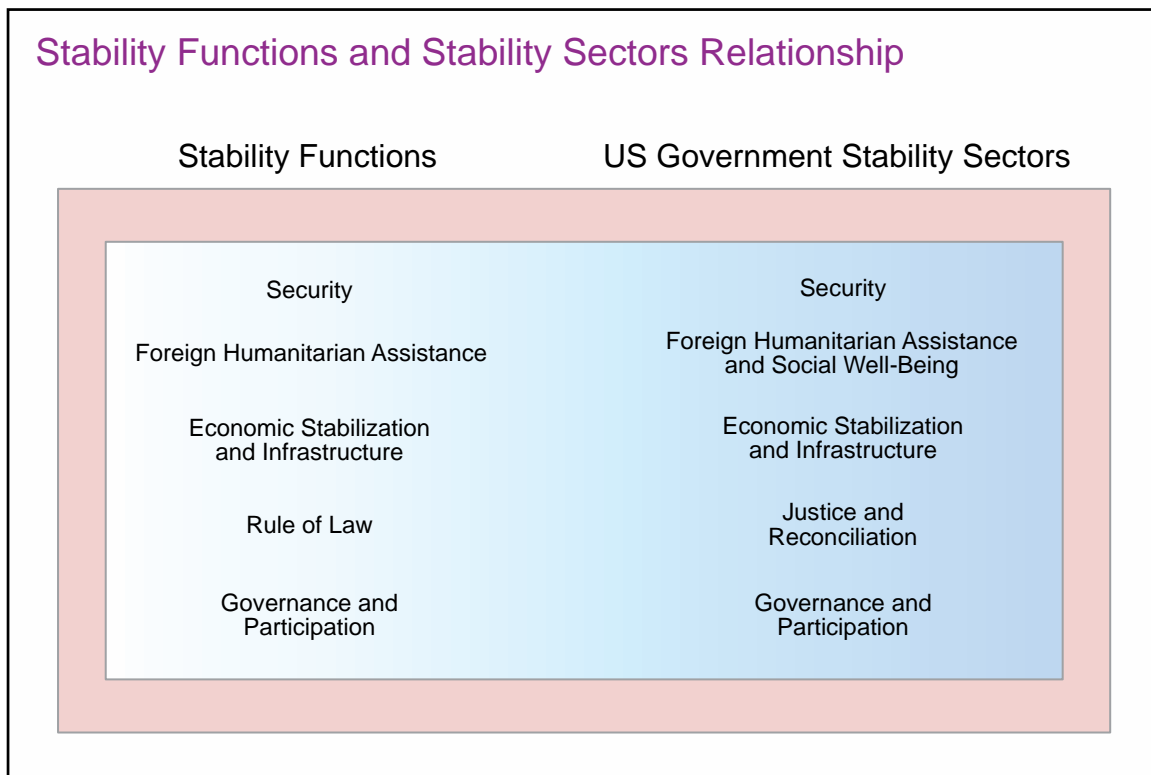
Stability Functions and Stability Sectors Relationship

Stability Functions

US Government Stability Sectors

Security

Foreign Humanitarian Assistance

Economic Stabilization and Infrastructure

Rule of Law

Governance and Participation

Security

Foreign Humanitarian Assistance and Social Well-Being

Economic Stabilization and Infrastructure

Justice and Reconciliation

Governance and Participation